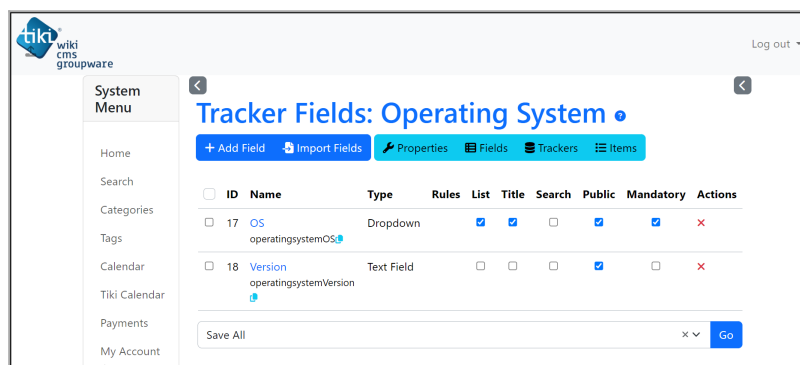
tiki wiki cms groupware

Log out

System Menu

Home

Search

Categories

Tags

Calendar

Tiki Calendar

Payments

My Account

Tracker Fields: Operating System

+ Add Field Import Fields Properties Fields Trackers Items

| | ID | Name | Type | Rules | List | Title | Search | Public | Mandatory | Actions |
|---|---|---|---|---|---|---|---|---|---|---|
| ☐ | 17 | OS operatingsystemOS | Dropdown | | ☑ | ☑ | ☐ | ☑ | ☑ | ✕ |
| ☐ | 18 | Version operatingsystemVersion | Text Field | | ☐ | ☐ | ☐ | ☑ | ☐ | ✕ |

Save All

Go